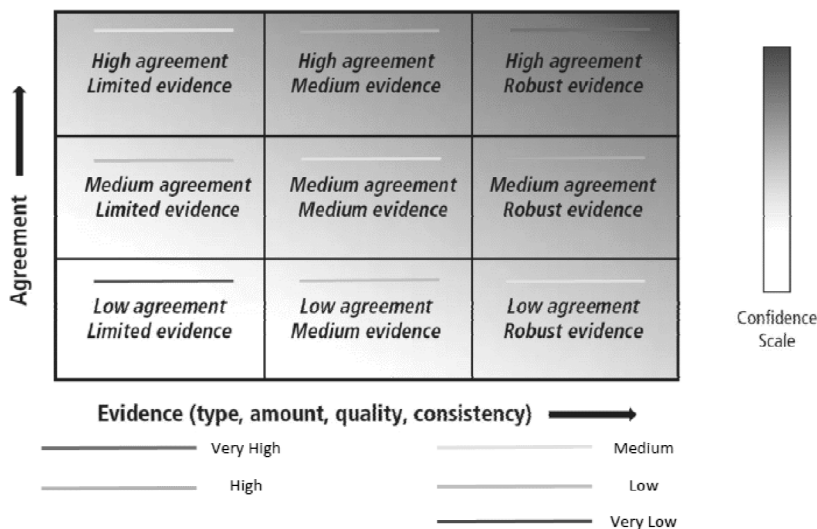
| High agreement Limited evidence | High agreement Medium evidence | High agreement Robust evidence |
|---|---|---|
| Medium agreement Limited evidence | Medium agreement Medium evidence | Medium agreement Robust evidence |
| Low agreement Limited evidence | Low agreement Medium evidence | Low agreement Robust evidence |

Agreement

Confidence Scale

Evidence (type, amount, quality, consistency)

Very High

High

Medium

Low

Very Low